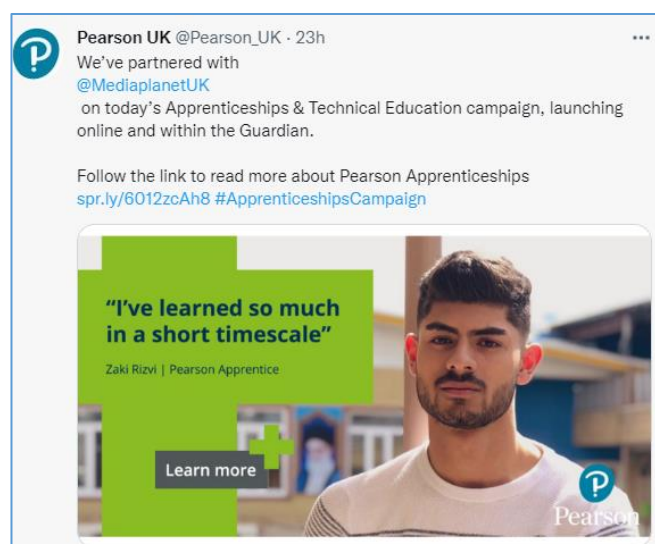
Pearson UK @Pearson_UK · 23h
We've partnered with
@MediaplanetUK
on today's Apprenticeships & Technical Education campaign, launching online and within the Guardian.

Follow the link to read more about Pearson Apprenticeships
spr.ly/6012zcAh8 #ApprenticeshipsCampaign

"I've learned so much in a short timescale"

Zaki Rizvi | Pearson Apprentice

Learn more

Pearson